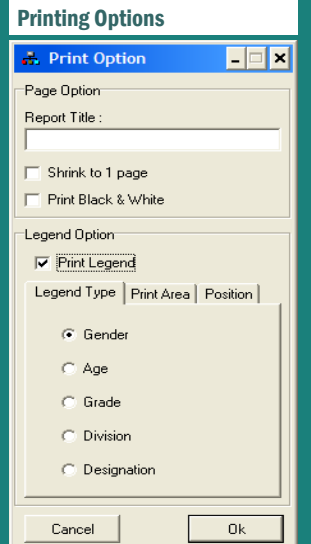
Printing Options

Print Option

Page Option

Report Title :

Shrink to 1 page

Print Black & White

Legend Option

Print Legend

Legend Type | Print Area | Position

Gender

Age

Grade

Division

Designation

Cancel

Ok